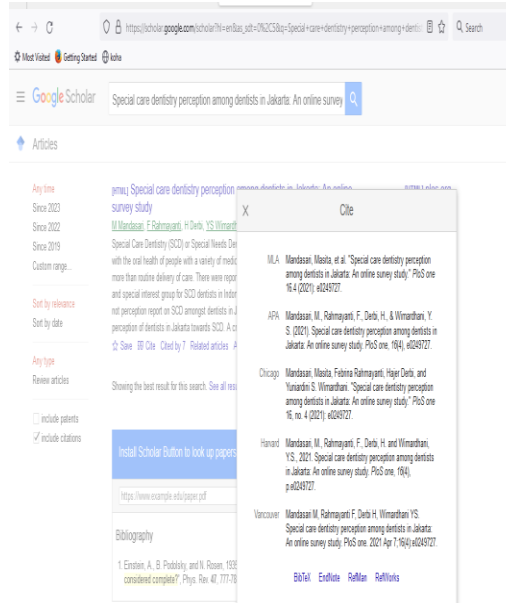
https://scholar.google.com/scholar?hl=en&as_sdt=0%2C5&q=Special+care+dentistry+perception+among+dentis

Q Search

Most Visited Getting Started koha

Google Scholar

Special care dentistry perception among dentists in Jakarta: An online survey

Articles

Any time
Since 2023
Since 2022
Since 2019
Custom range...

Sort by relevance
Sort by date

Any type
Review articles

include patents
include citations

[HTML] Special care dentistry perception among dentists in Jakarta: An online survey study

M Mandasari, F Rahmayanti, H Derbi, YS Wimardhani

Special Care Dentistry (SCD) or Special Needs Dentistry with the oral health of people with a variety of medical more than routine delivery of care. There were reports and special interest group for SCD dentists in Indonesia not perception report on SCD amongst dentists in Jakarta perception of dentists in Jakarta towards SCD. A c

Save Cite Cited by 7 Related articles A

Showing the best result for this search. See all res

Install Scholar Button to look up papers

https://www.example.edu/paper.pdf

Bibliography

1. Einstein, A., B. Podolsky, and N. Rosen, 1935 considered complete?", Phys. Rev. 47, 777-78

X Cite

MLA Mandasari, Masita, et al. "Special care dentistry perception among dentists in Jakarta: An online survey study." PloS one 16.4 (2021): e0249727.

APA Mandasari, M., Rahmayanti, F., Derbi, H., & Wimardhani, Y. S. (2021). Special care dentistry perception among dentists in Jakarta: An online survey study. PloS one, 16(4), e0249727.

Chicago Mandasari, Masita, Febrina Rahmayanti, Hajer Derbi, and Yuniardini S. Wimardhani. "Special care dentistry perception among dentists in Jakarta: An online survey study." PloS one 16, no. 4 (2021): e0249727.

Harvard Mandasari, M., Rahmayanti, F., Derbi, H. and Wimardhani, Y.S., 2021. Special care dentistry perception among dentists in Jakarta: An online survey study. PloS one, 16(4), p.e0249727.

Vancouver Mandasari M, Rahmayanti F, Derbi H, Wimardhani YS. Special care dentistry perception among dentists in Jakarta: An online survey study. PloS one. 2021 Apr 7;16(4):e0249727.

BibTeX EndNote RefMan RefWorks